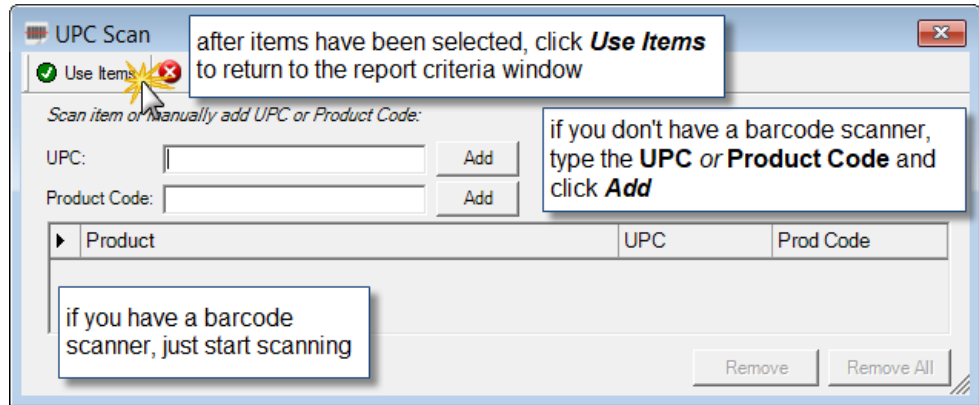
UPC Scan

after items have been selected, click ***Use Items*** to return to the report criteria window

Use Items

Scan item or manually add UPC or Product Code:

if you don't have a barcode scanner, type the **UPC** *or* **Product Code** and click ***Add***

UPC: Add

Product Code: Add

| Product | UPC | Prod Code |
|---|---|---|

if you have a barcode scanner, just start scanning

Remove Remove All